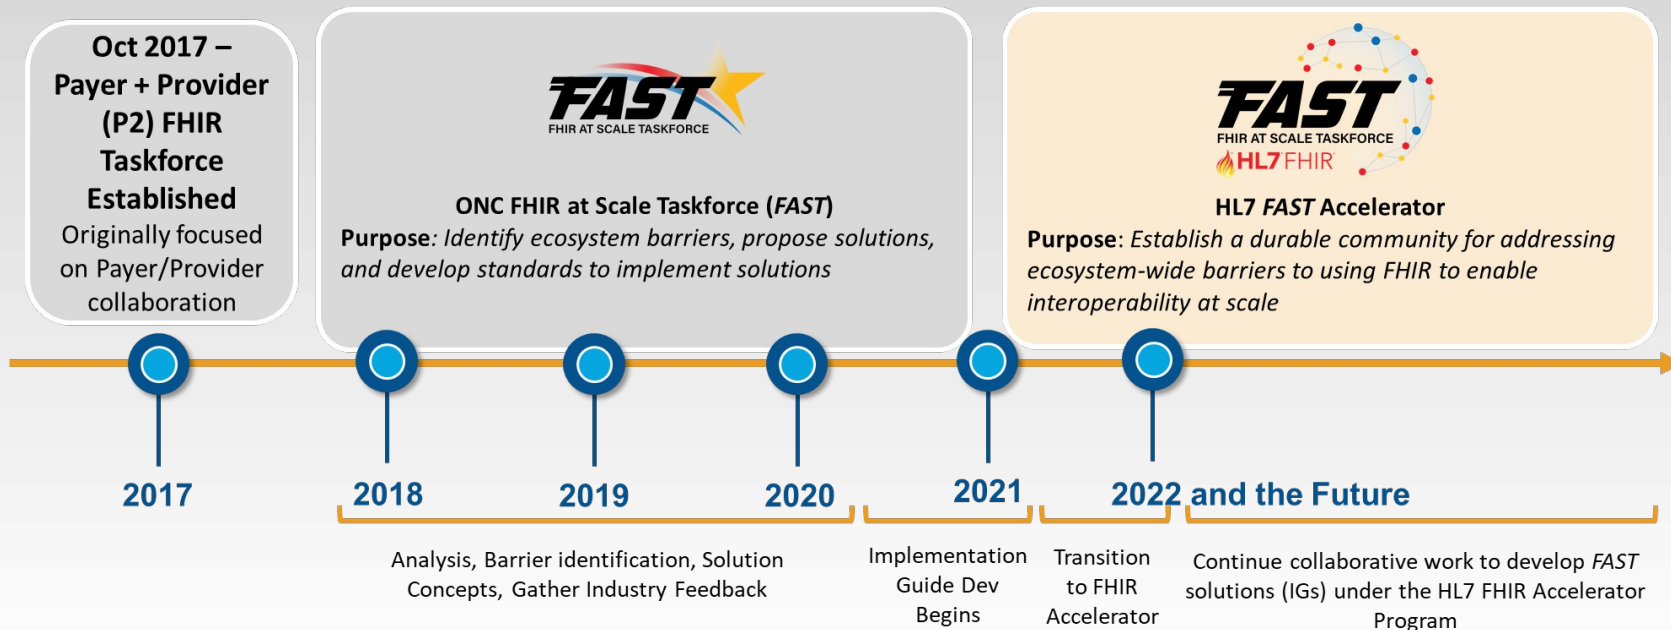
Oct 2017 – Payer + Provider (P2) FHIR Taskforce Established

Originally focused on Payer/Provider collaboration

FAST
FHIR AT SCALE TASKFORCE

ONC FHIR at Scale Taskforce (*FAST*)

**Purpose**: *Identify ecosystem barriers, propose solutions, and develop standards to implement solutions*

FAST
FHIR AT SCALE TASKFORCE
HL7 FHIR

HL7 *FAST* Accelerator

**Purpose**: *Establish a durable community for addressing ecosystem-wide barriers to using FHIR to enable interoperability at scale*

2017

2018

2019

2020

2021

2022 and the Future

Analysis, Barrier identification, Solution Concepts, Gather Industry Feedback

Implementation Guide Dev Begins

Transition to FHIR Accelerator

Continue collaborative work to develop *FAST* solutions (IGs) under the HL7 FHIR Accelerator Program